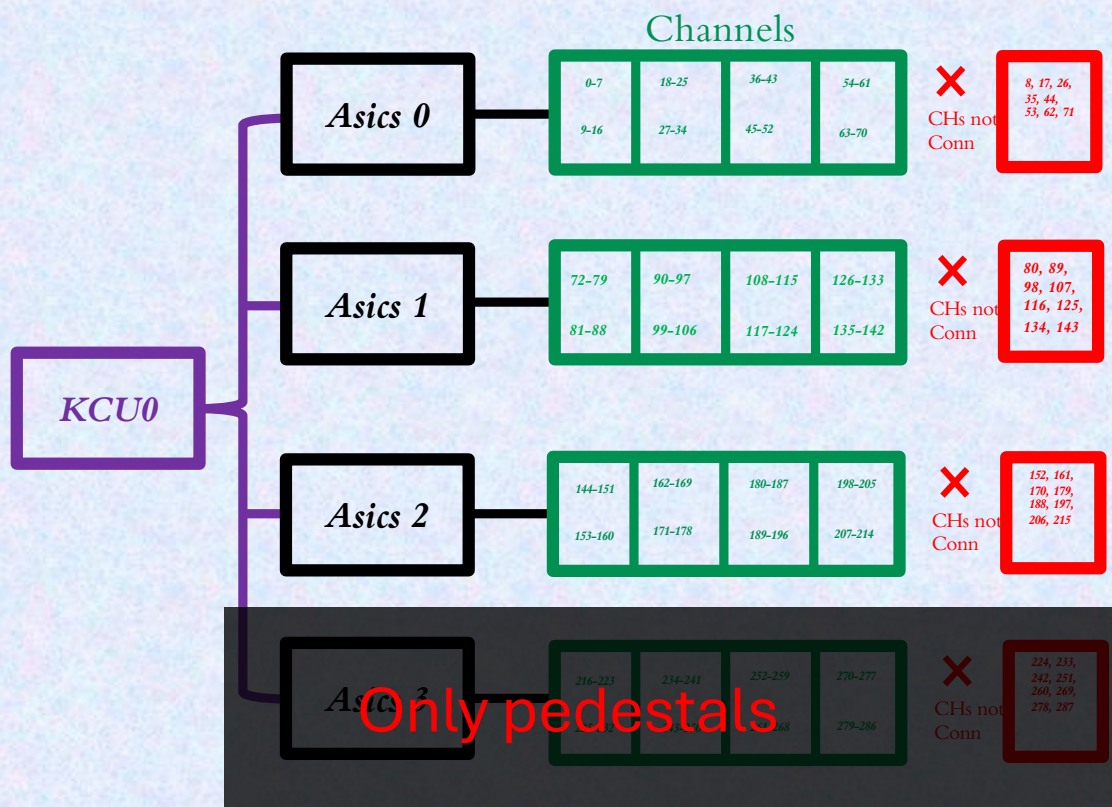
Channels

KCU0

Asics 0

0-7
9-16
18-25
27-34
36-43
45-52
54-61
63-70

✕
CHs not
Conn

8, 17, 26, 35, 44, 53, 62, 71

Asics 1

72-79
81-88
90-97
99-106
108-115
117-124
126-133
135-142

✕
CHs not
Conn

80, 89, 98, 107, 116, 125, 134, 143

Asics 2

144-151
153-160
162-169
171-178
180-187
189-196
198-205
207-214

✕
CHs not
Conn

152, 161, 170, 179, 188, 197, 206, 215

Asics 3

216-223
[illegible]
234-241
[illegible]
252-259
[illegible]
270-277
279-286

✕
CHs not
Conn

224, 233, 242, 251, 260, 269, 278, 287

Only pedestals